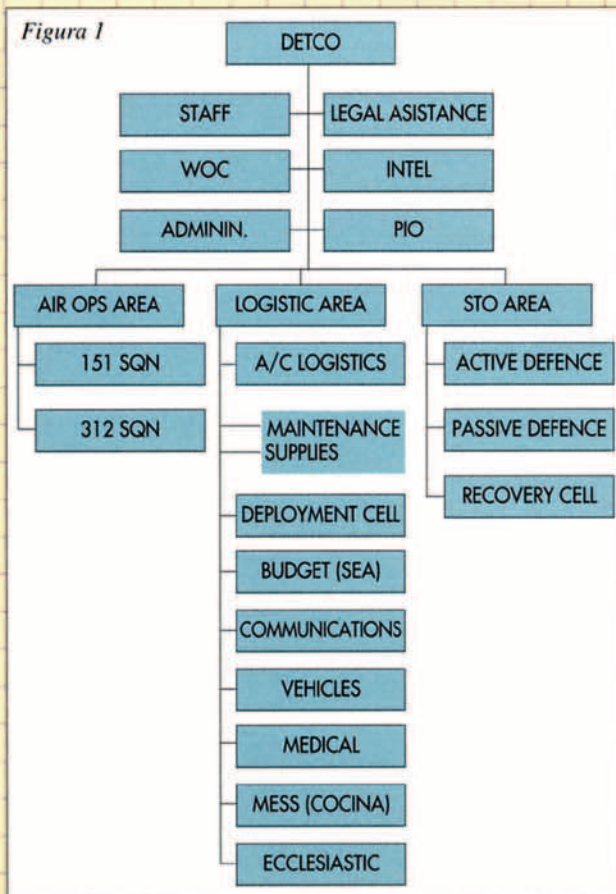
Figura 1

DETCO

STAFF

LEGAL ASISTANCE

WOC

INTEL

ADMININ.

PIO

AIR OPS AREA

151 SQN

312 SQN

LOGISTIC AREA

A/C LOGISTICS

MAINTENANCE SUPPLIES

DEPLOYMENT CELL

BUDGET (SEA)

COMMUNICATIONS

VEHICLES

MEDICAL

MESS (COCINA)

ECCLESIASTIC

STO AREA

ACTIVE DEFENCE

PASSIVE DEFENCE

RECOVERY CELL